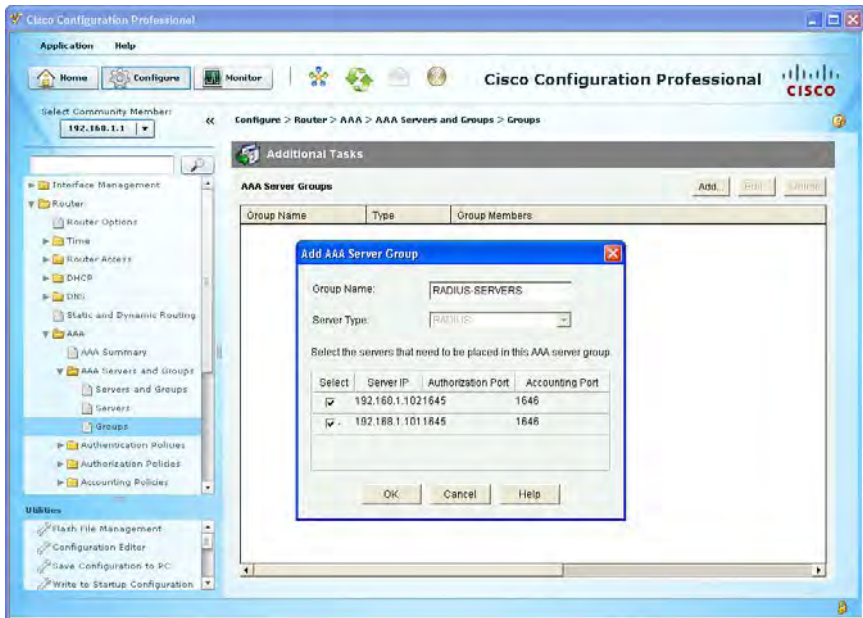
Cisco Configuration Professional

Application Help

Home Configure Monitor

Cisco Configuration Professional

cisco

Select Community Member:
192.168.1.1

Configure > Router > AAA > AAA Servers and Groups > Groups

Additional Tasks

AAA Server Groups

Add... Edit Delete

| Group Name | Type | Group Members |
|---|---|---|

Interface Management
Router
Router Options
Time
Router Access
DHCP
DNS
Static and Dynamic Routing
AAA
AAA Summary
AAA Servers and Groups
Servers and Groups
Servers
Groups
Authentication Policies
Authorization Policies
Accounting Policies

Utilities
Flash File Management
Configuration Editor
Save Configuration to PC
Write to Startup Configuration

Add AAA Server Group

Group Name: RADIUS-SERVERS

Server Type: RADIUS

Select the servers that need to be placed in this AAA server group.

| Select | Server IP | Authorization Port | Accounting Port |
|---|---|---|---|
| ☑ | 192.168.1.102 | 1645 | 1646 |
| ☑ | 192.168.1.101 | 1645 | 1646 |

OK Cancel Help